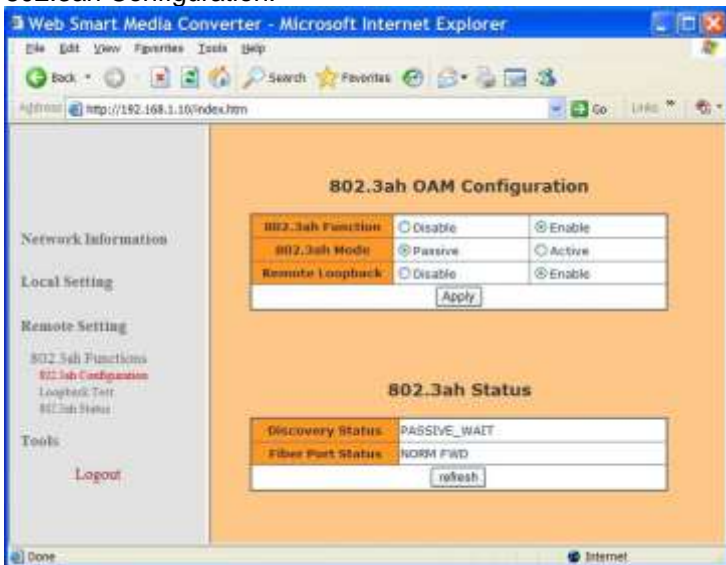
802.3ah Configuration:

Web Smart Media Converter - Microsoft Internet Explorer

File Edit View Favorites Tools Help

Back Search Favorites

Address http://192.168.1.10/index.htm Go Links

Network Information

Local Setting

Remote Setting

802.3ah Functions
802.3ah Configuration
Loopback Test
802.3ah Status

Tools

Logout

802.3ah OAM Configuration

| 802.3ah Function | Disable | Enable |
|---|---|---|
| 802.3ah Mode | Passive | Active |
| Remote Loopback | Disable | Enable |
| Apply | | |

802.3ah Status

| Discovery Status | PASSIVE_WAIT |
|---|---|
| Fiber Port Status | NORM FWD |
| refresh | |

Done

Internet